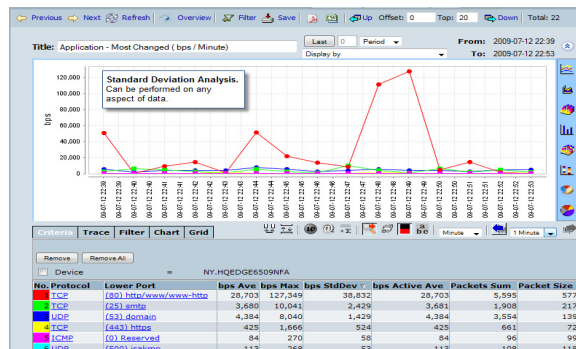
Previous Next Refresh Overview Filter Save Up Offset: 0 Top: 20 Down Total: 22

Title: Application - Most Changed ( bps / Minute)

Last 0 Period

Display by

From: 2009-07-12 22:39

To: 2009-07-12 22:53

Standard Deviation Analysis.
Can be performed on any aspect of data.

120,000
100,000
80,000
60,000
40,000
20,000
0

bps

09-07-12 22:38
09-07-12 22:39
09-07-12 22:40
09-07-12 22:40
09-07-12 22:41
09-07-12 22:42
09-07-12 22:43
09-07-12 22:43
09-07-12 22:44
09-07-12 22:45
09-07-12 22:46
09-07-12 22:46
09-07-12 22:47
09-07-12 22:48
09-07-12 22:49
09-07-12 22:49
09-07-12 22:50
09-07-12 22:51
09-07-12 22:51
09-07-12 22:52
09-07-12 22:53

Criteria Trace Filter Chart Grid

Minute 1 Minute

Remove Remove All

Device = NY.HQEDGE6509NFA

| No. Protocol | Lower Port | bps Ave | bps Max | bps StdDev | bps Active Ave | Packets Sum | Packet Size |
|---|---|---|---|---|---|---|---|
| 1 TCP | (80) http/www/www-http | 28,703 | 127,349 | 38,832 | 28,703 | 5,595 | 577 |
| 2 TCP | (25) smtp | 3,680 | 10,041 | 2,429 | 3,681 | 1,908 | 217 |
| 3 UDP | (53) domain | 4,384 | 8,040 | 1,429 | 4,384 | 3,554 | 139 |
| 4 TCP | (443) https | 425 | 1,666 | 524 | 425 | 661 | 72 |
| 5 ICMP | (0) Reserved | 84 | 270 | 58 | 84 | 96 | 99 |
| 6 UDP | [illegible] | 113 | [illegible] | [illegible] | 113 | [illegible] | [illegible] |